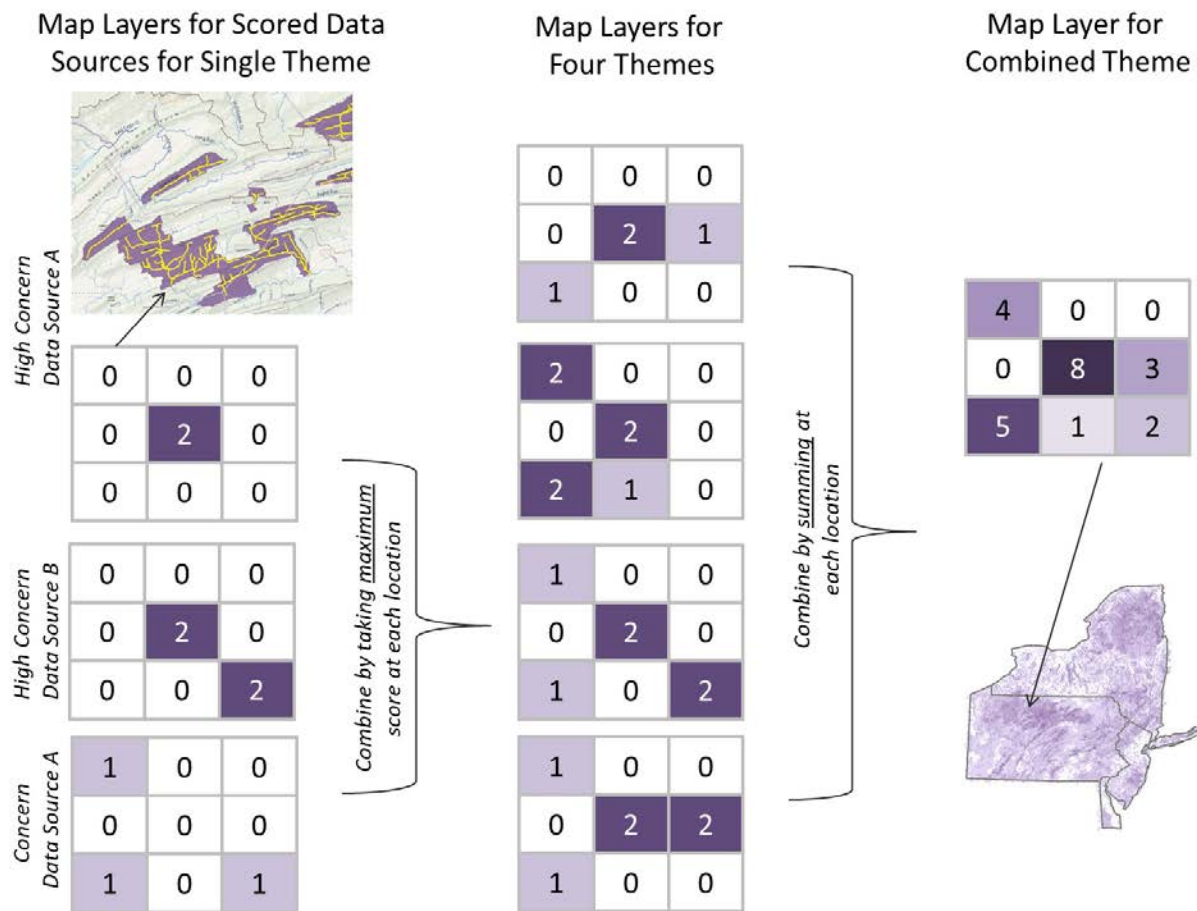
Map Layers for Scored Data Sources for Single Theme

High Concern Data Source A

| 0 | 0 | 0 |
|---|---|---|
| 0 | 2 | 0 |
| 0 | 0 | 0 |

High Concern Data Source B

| 0 | 0 | 0 |
|---|---|---|
| 0 | 2 | 0 |
| 0 | 0 | 2 |

Concern Data Source A

| 1 | 0 | 0 |
|---|---|---|
| 0 | 0 | 0 |
| 1 | 0 | 1 |

Combine by taking maximum score at each location

Map Layers for Four Themes

| 0 | 0 | 0 |
|---|---|---|
| 0 | 2 | 1 |
| 1 | 0 | 0 |

| 2 | 0 | 0 |
|---|---|---|
| 0 | 2 | 0 |
| 2 | 1 | 0 |

| 1 | 0 | 0 |
|---|---|---|
| 0 | 2 | 0 |
| 1 | 0 | 2 |

| 1 | 0 | 0 |
|---|---|---|
| 0 | 2 | 2 |
| 1 | 0 | 0 |

Combine by summing at each location

Map Layer for Combined Theme

| 4 | 0 | 0 |
|---|---|---|
| 0 | 8 | 3 |
| 5 | 1 | 2 |